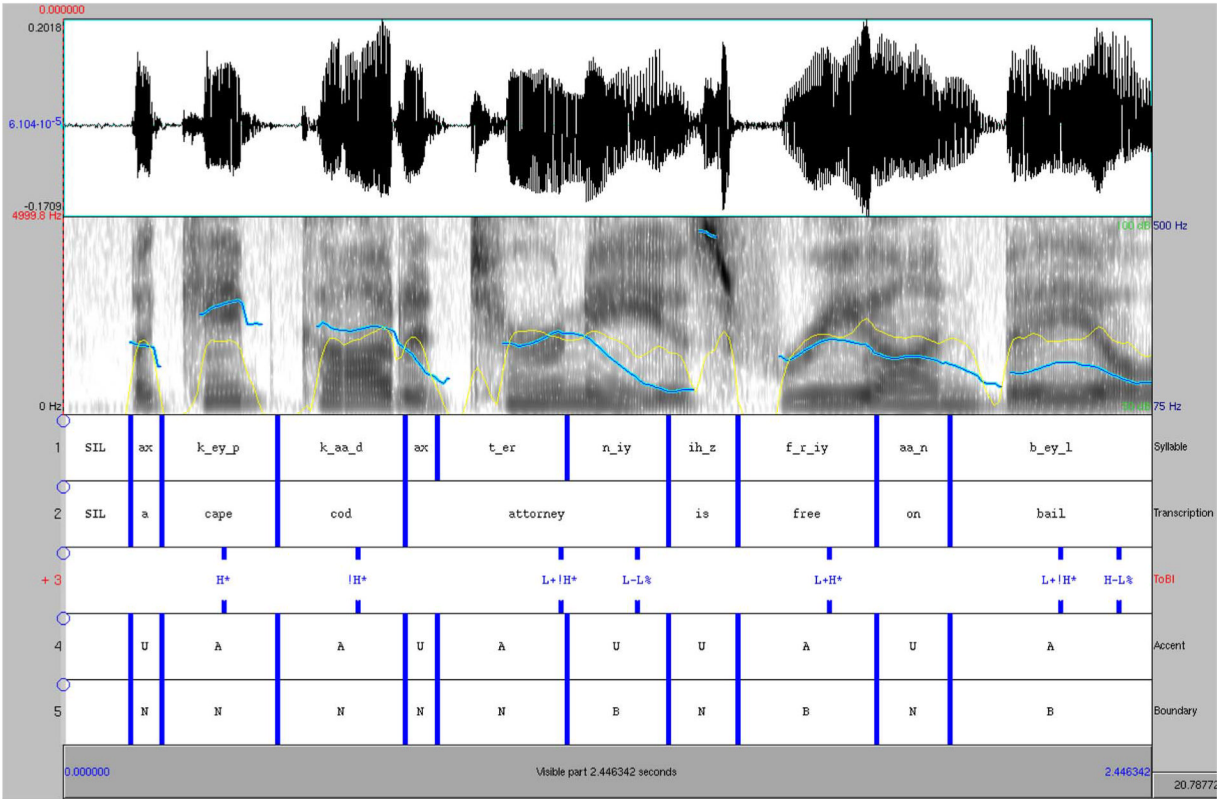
0.000000

0.2018

$6.104 \cdot 10^{-5}$

-0.1709

4999.8 Hz

100 dB 500 Hz

0 Hz

30 dB 75 Hz

1 SIL ax k_ey_p k_aa_d ax t_er n_iy ih_z f_r_iy aa_n b_ey_l Syllable

2 SIL a cape cod attorney is free on bail Transcription

+ 3 H* !H* L+!H* L-L% L+H* L+!H* H-L% ToBI

4 U A A U A U U A U A Accent

5 N N N N N B N B N B Boundary

0.000000 Visible part 2.446342 seconds 2.446342 20.78772